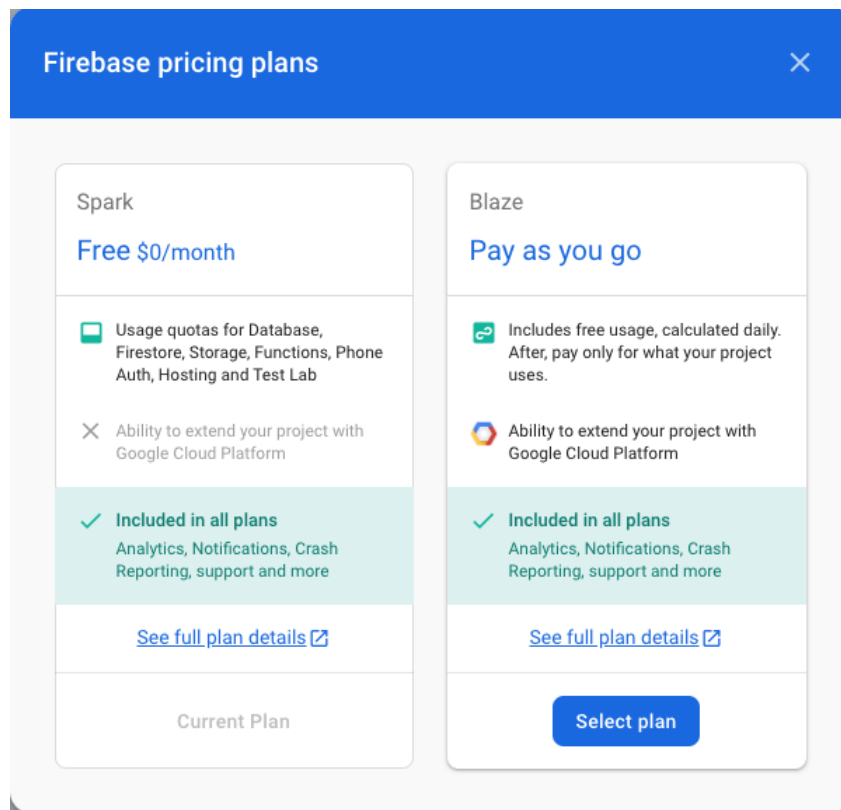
Firebase pricing plans

Spark

Free $0/month

Usage quotas for Database, Firestore, Storage, Functions, Phone Auth, Hosting and Test Lab

Ability to extend your project with Google Cloud Platform

Included in all plans

Analytics, Notifications, Crash Reporting, support and more

See full plan details

Current Plan

Blaze

Pay as you go

Includes free usage, calculated daily. After, pay only for what your project uses.

Ability to extend your project with Google Cloud Platform

Included in all plans

Analytics, Notifications, Crash Reporting, support and more

See full plan details

Select plan